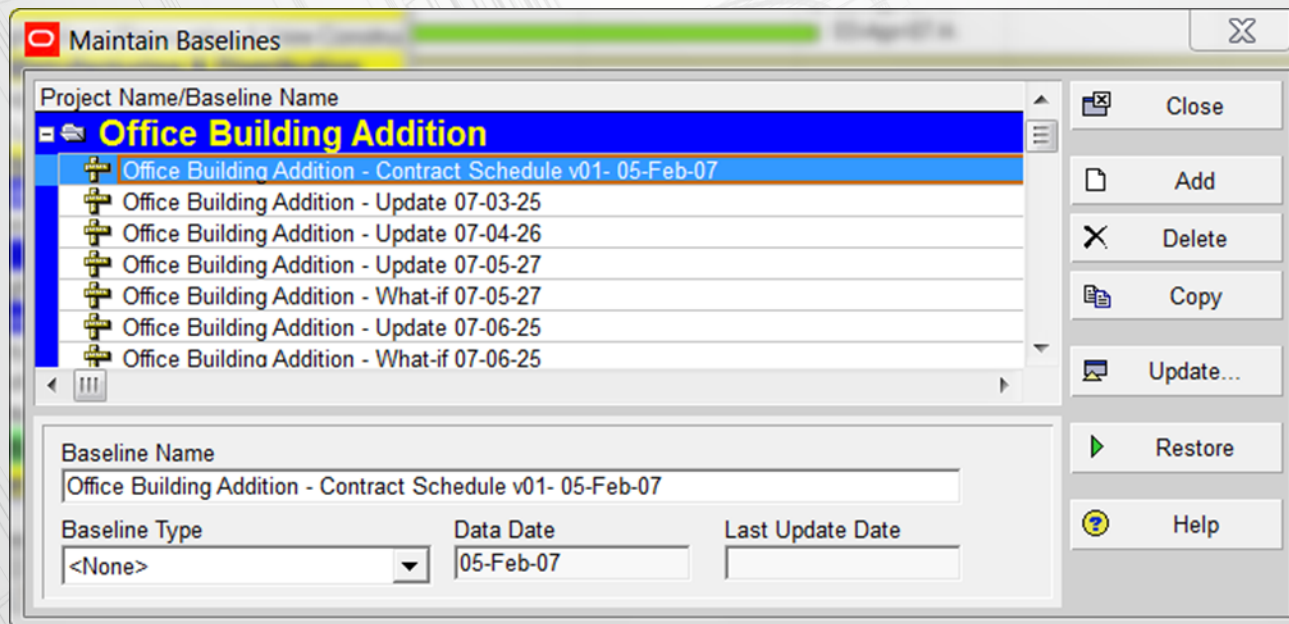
Maintain Baselines

Project Name/Baseline Name

Office Building Addition

Office Building Addition - Contract Schedule v01- 05-Feb-07

Office Building Addition - Update 07-03-25

Office Building Addition - Update 07-04-26

Office Building Addition - Update 07-05-27

Office Building Addition - What-if 07-05-27

Office Building Addition - Update 07-06-25

Office Building Addition - What-if 07-06-25

Close

Add

Delete

Copy

Update...

Restore

Help

Baseline Name

Office Building Addition - Contract Schedule v01- 05-Feb-07

Baseline Type

<None>

Data Date

05-Feb-07

Last Update Date